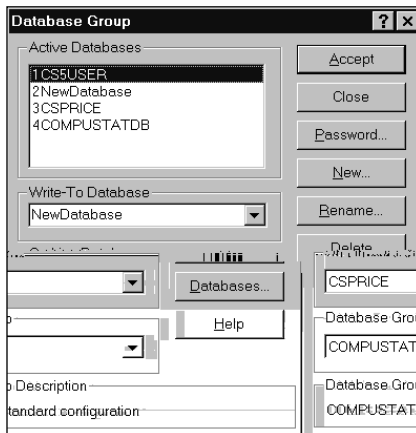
Database Group

Active Databases

1CS5USER
2NewDatabase
3CSPRICE
4COMPUSTATDB

Accept

Close

Password...

New...

Write-To Database

NewDatabase

Rename...

Delete

Databases...

Help

CSPRICE

Database Grou

COMPUSTAT

Database Grou

COMPUSTAT

Description

tandard configuration